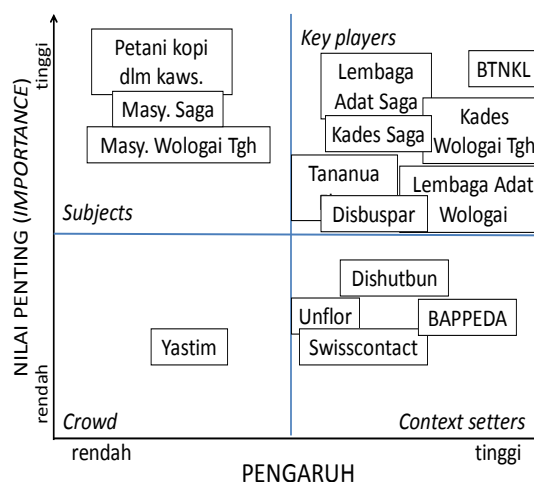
NILAI PENTING (*IMPORTANCE*)

tinggi

rendah

Petani kopi dlm kaws.

Masy. Saga

Masy. Wologai Tgh

Subjects

Key players

Lembaga Adat Saga

BTNKL

Kades Wologai Tgh

Kades Saga

Tananua

Lembaga Adat Wologai

Disbuspar

Dishutbun

Unflor

BAPPEDA

Swisscontact

Yastim

Crowd

Context setters

rendah

tinggi

PENGARUH